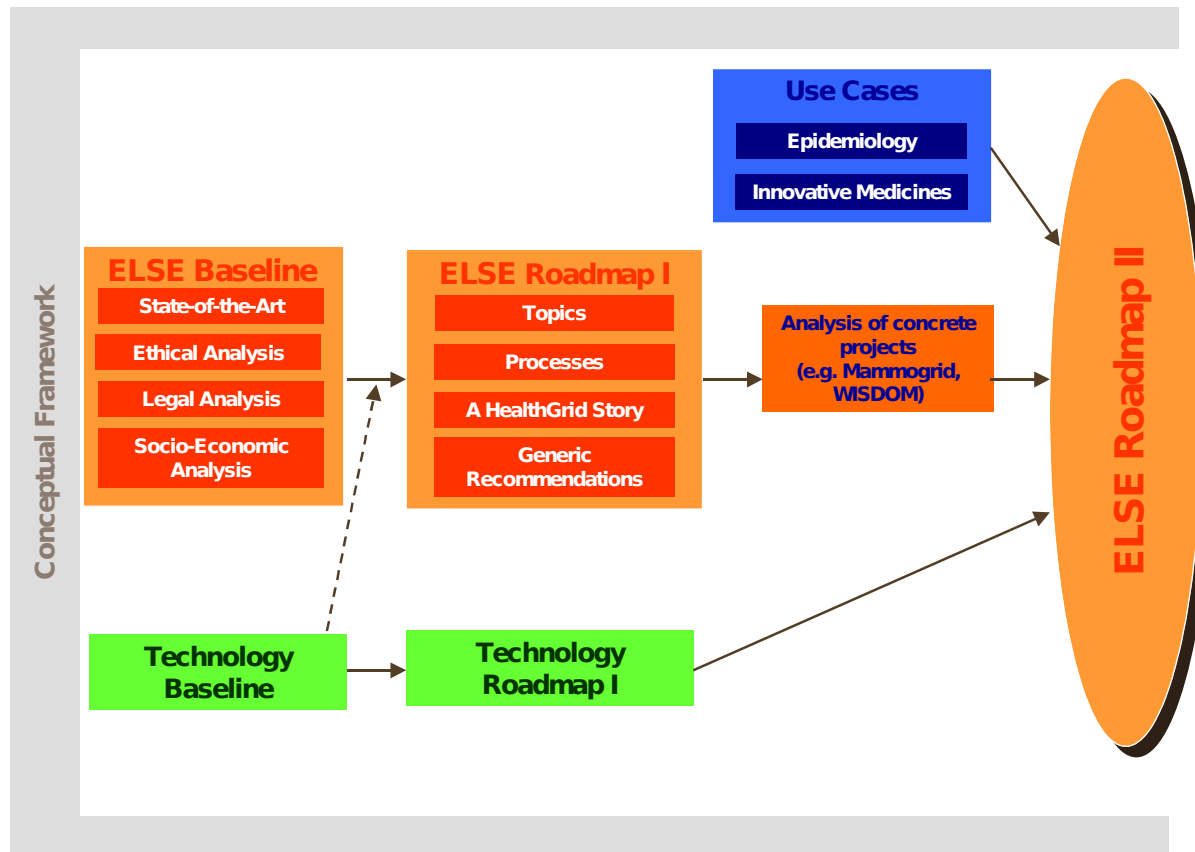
Conceptual Framework

Use Cases
Epidemiology
Innovative Medicines

ELSE Baseline
State-of-the-Art
Ethical Analysis
Legal Analysis
Socio-Economic Analysis

ELSE Roadmap I
Topics
Processes
A HealthGrid Story
Generic Recommendations

Analysis of concrete projects (e.g. Mammogrid, WISDOM)

Technology Baseline

Technology Roadmap I

ELSE Roadmap II